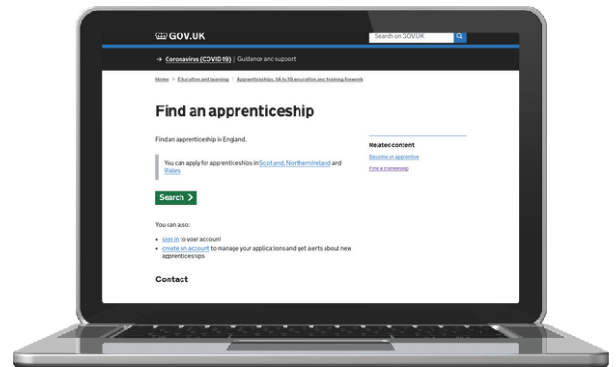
GOV.UK

Search on GOV.UK

→ Coronavirus (COVID-19) | Guidance and support

Home > Education and learning > Apprenticeships, 14 to 19 education and training framework

Find an apprenticeship

Find an apprenticeship in England.

You can apply for apprenticeships in Scotland, Northern Ireland and Wales

Search >

You can also:

• sign in to your account
• create an account to manage your applications and get alerts about new apprenticeships

Contact

Related content

Become an apprentice

Find a traineeship